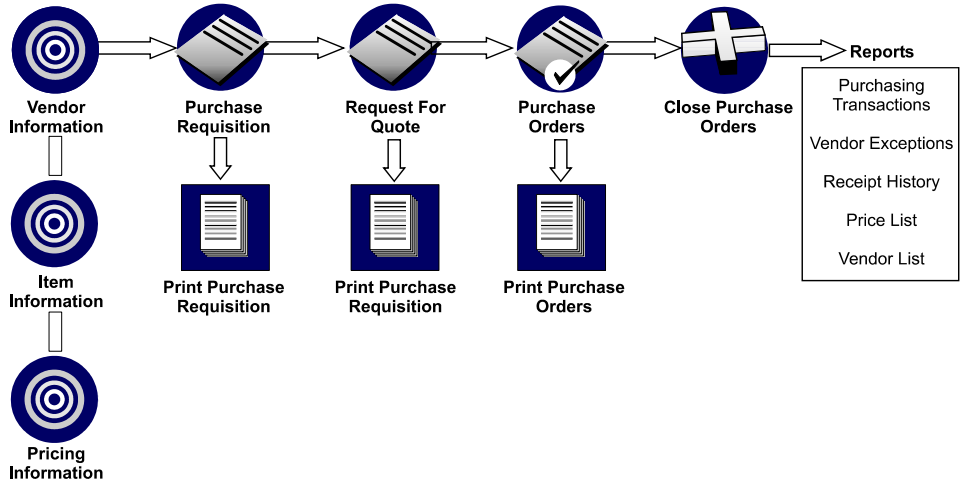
Vendor Information

Purchase Requisition

Request For Quote

Purchase Orders

Close Purchase Orders

Reports

Purchasing Transactions

Vendor Exceptions

Receipt History

Price List

Vendor List

Print Purchase Requisition

Print Purchase Requisition

Print Purchase Orders

Item Information

Pricing Information